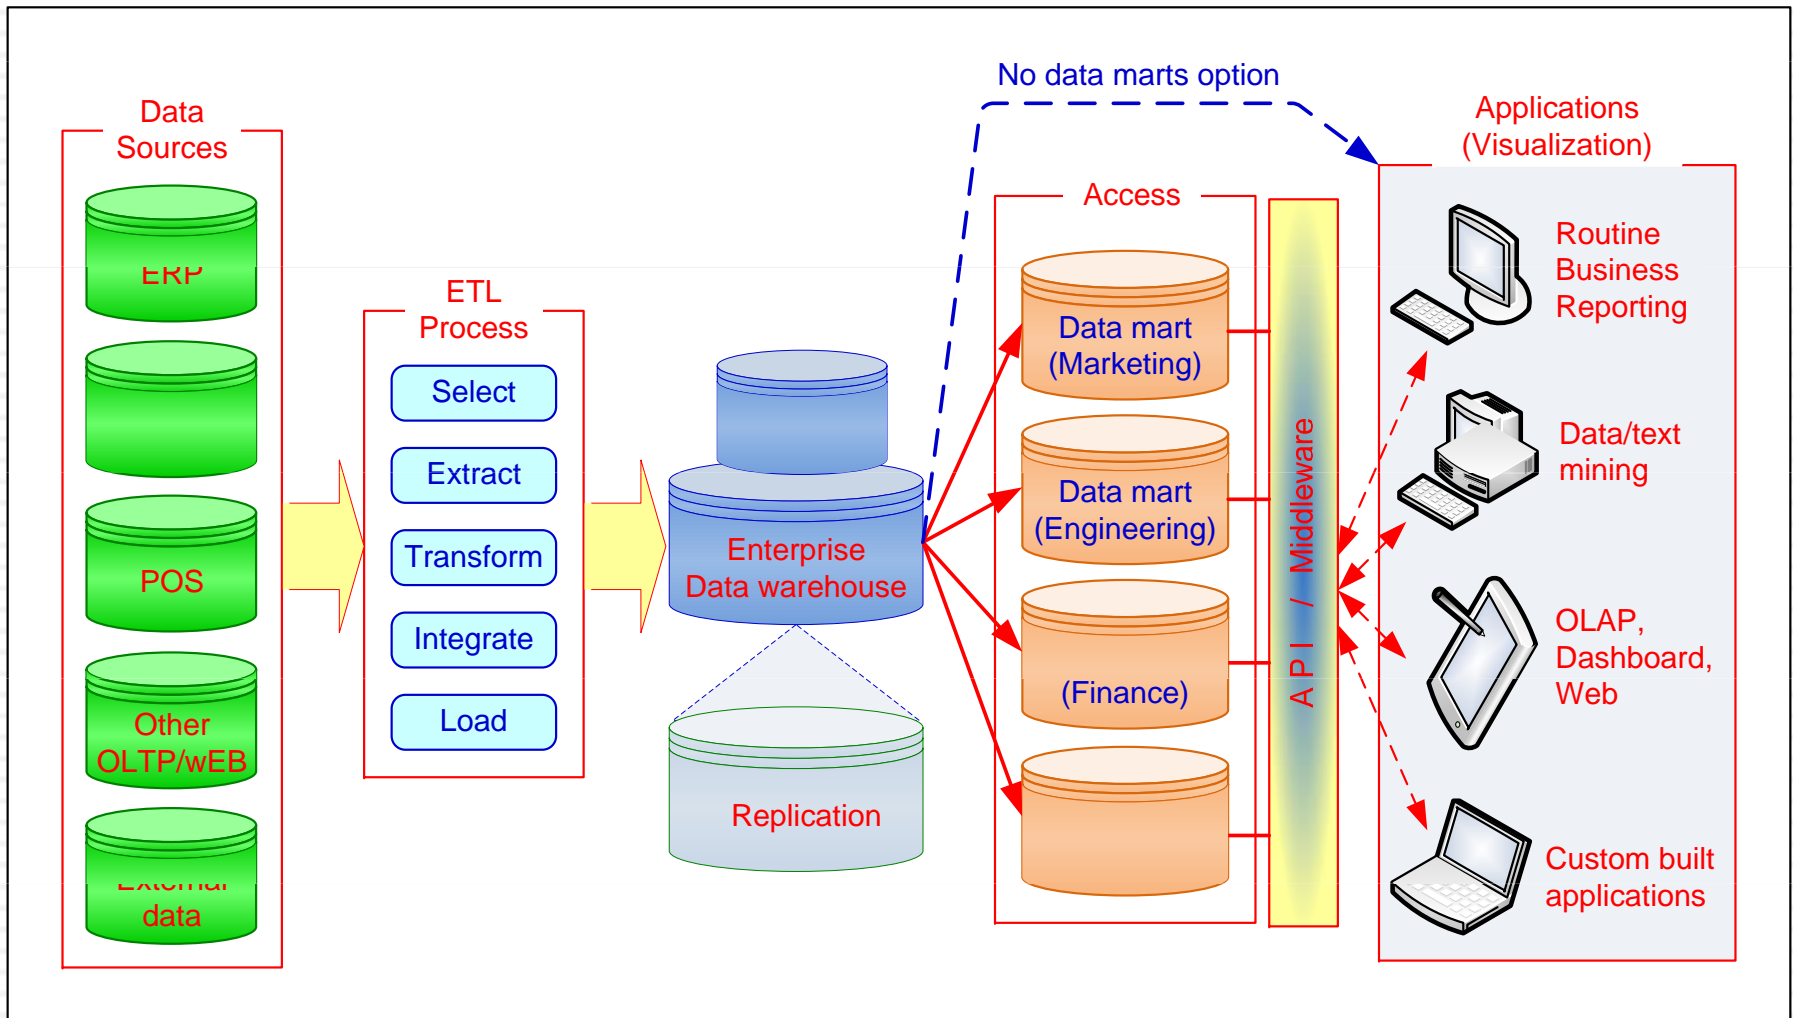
Data Sources

ERP

POS

Other OLTP/wEB

External data

ETL Process

Select

Extract

Transform

Integrate

Load

Enterprise Data warehouse

Replication

No data marts option

Access

Data mart (Marketing)

Data mart (Engineering)

(Finance)

API / Middleware

Applications (Visualization)

Routine Business Reporting

Data/text mining

OLAP, Dashboard, Web

Custom built applications